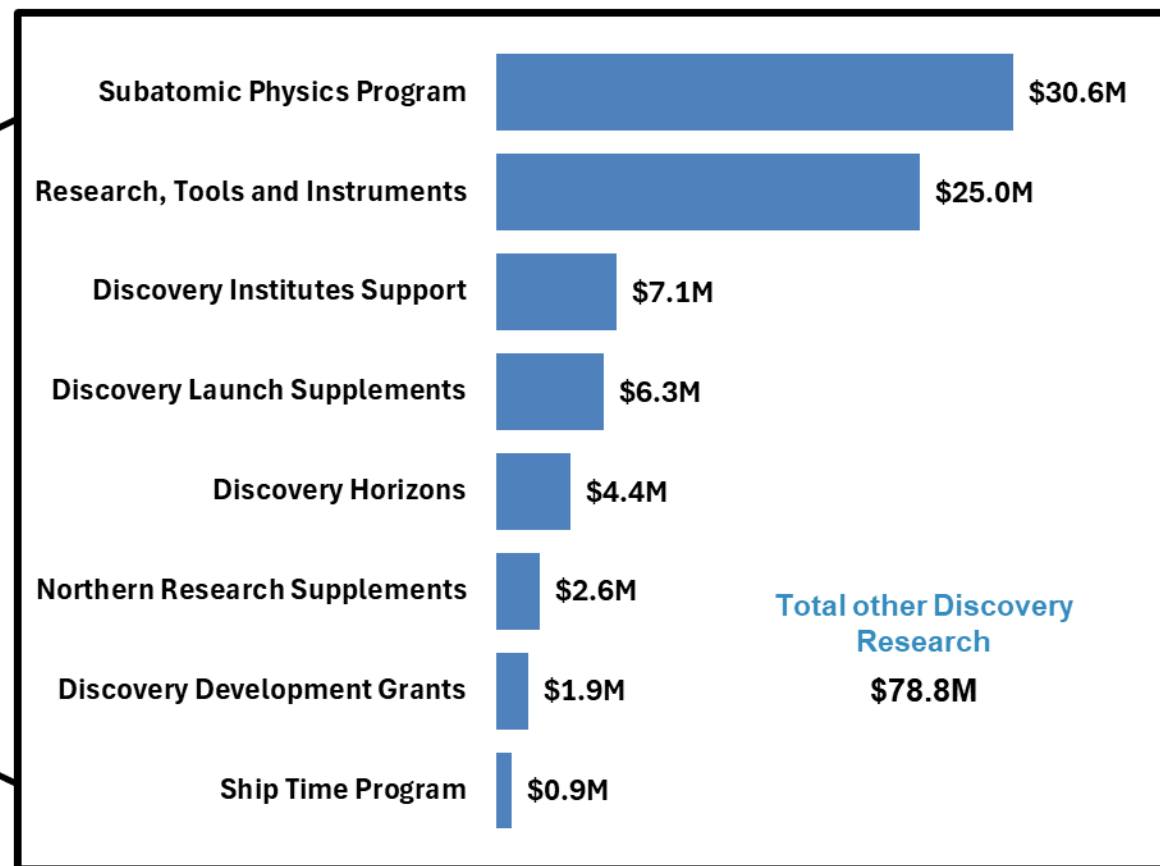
Subatomic Physics Program $30.6M

Research, Tools and Instruments $25.0M

Discovery Institutes Support $7.1M

Discovery Launch Supplements $6.3M

Discovery Horizons $4.4M

Northern Research Supplements $2.6M

Discovery Development Grants $1.9M

Ship Time Program $0.9M

Total other Discovery Research

$78.8M